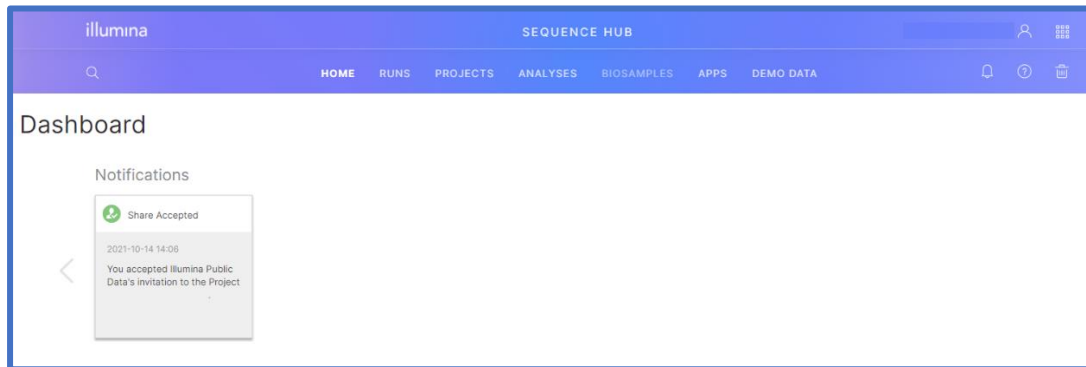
illumina

SEQUENCE HUB

HOME RUNS PROJECTS ANALYSES BIOSAMPLES APPS DEMO DATA

Dashboard

Notifications

Share Accepted

2021-10-14 14:06

You accepted Illumina Public Data's invitation to the Project